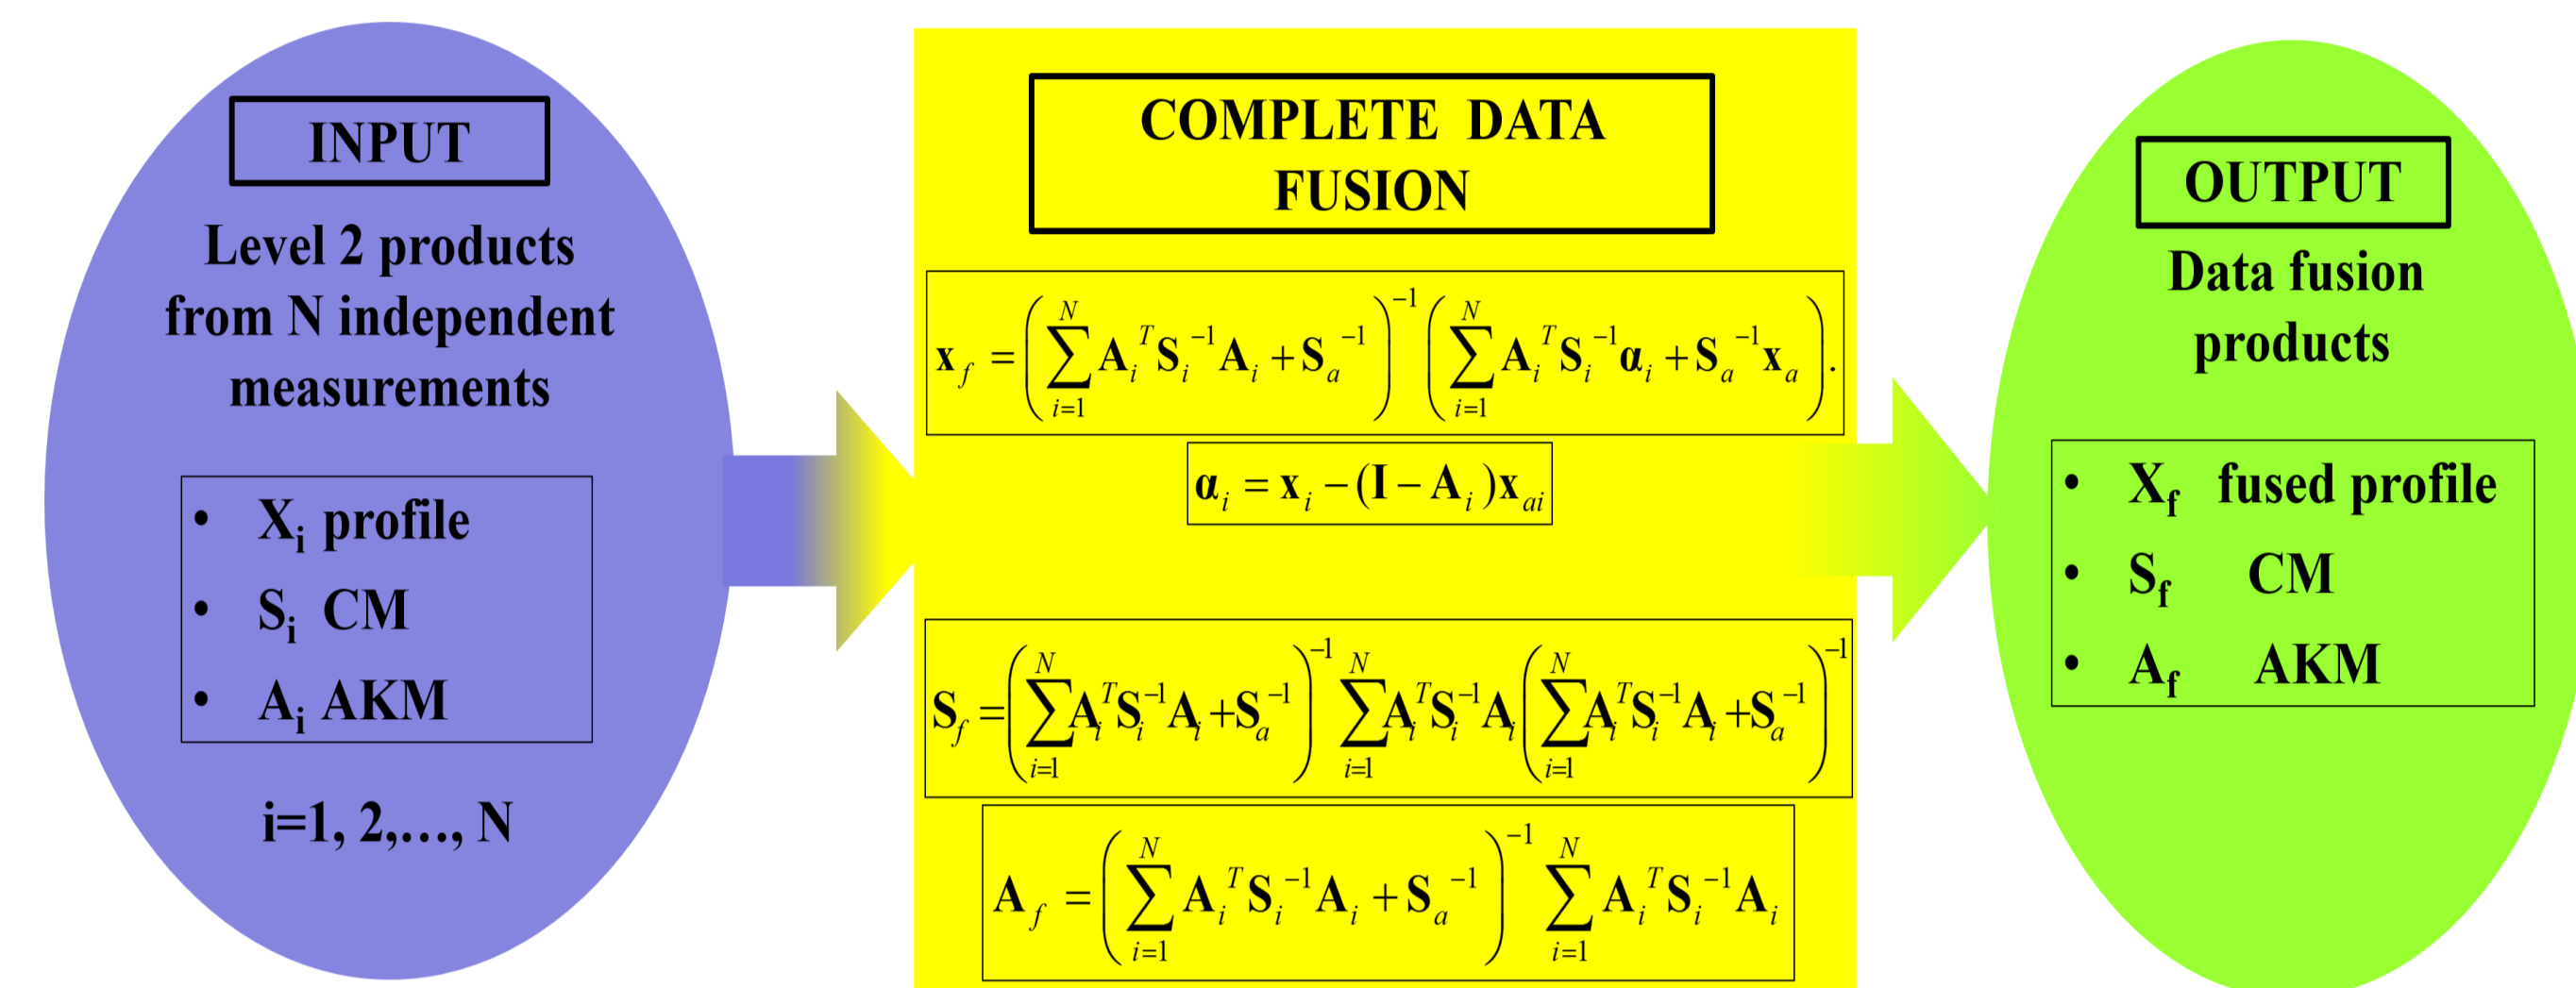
INPUT

Level 2 products from N independent measurements

- $X_i$ profile
- $S_i$ CM
- $A_i$ AKM

i=1, 2,…, N

COMPLETE DATA FUSION

$\mathbf{x}_f = \left(\sum_{i=1}^{N} \mathbf{A}_i^T \mathbf{S}_i^{-1} \mathbf{A}_i + \mathbf{S}_a^{-1}\right)^{-1} \left(\sum_{i=1}^{N} \mathbf{A}_i^T \mathbf{S}_i^{-1} \boldsymbol{\alpha}_i + \mathbf{S}_a^{-1} \mathbf{x}_a\right).$

$\boldsymbol{\alpha}_i = \mathbf{x}_i - (\mathbf{I} - \mathbf{A}_i)\mathbf{x}_{ai}$

$\mathbf{S}_f = \left(\sum_{i=1}^{N} \mathbf{A}_i^T \mathbf{S}_i^{-1} \mathbf{A}_i + \mathbf{S}_a^{-1}\right)^{-1} \sum_{i=1}^{N} \mathbf{A}_i^T \mathbf{S}_i^{-1} \mathbf{A}_i \left(\sum_{i=1}^{N} \mathbf{A}_i^T \mathbf{S}_i^{-1} \mathbf{A}_i + \mathbf{S}_a^{-1}\right)^{-1}$

$\mathbf{A}_f = \left(\sum_{i=1}^{N} \mathbf{A}_i^T \mathbf{S}_i^{-1} \mathbf{A}_i + \mathbf{S}_a^{-1}\right)^{-1} \sum_{i=1}^{N} \mathbf{A}_i^T \mathbf{S}_i^{-1} \mathbf{A}_i$

OUTPUT

Data fusion products

- $X_f$ fused profile
- $S_f$ CM
- $A_f$ AKM